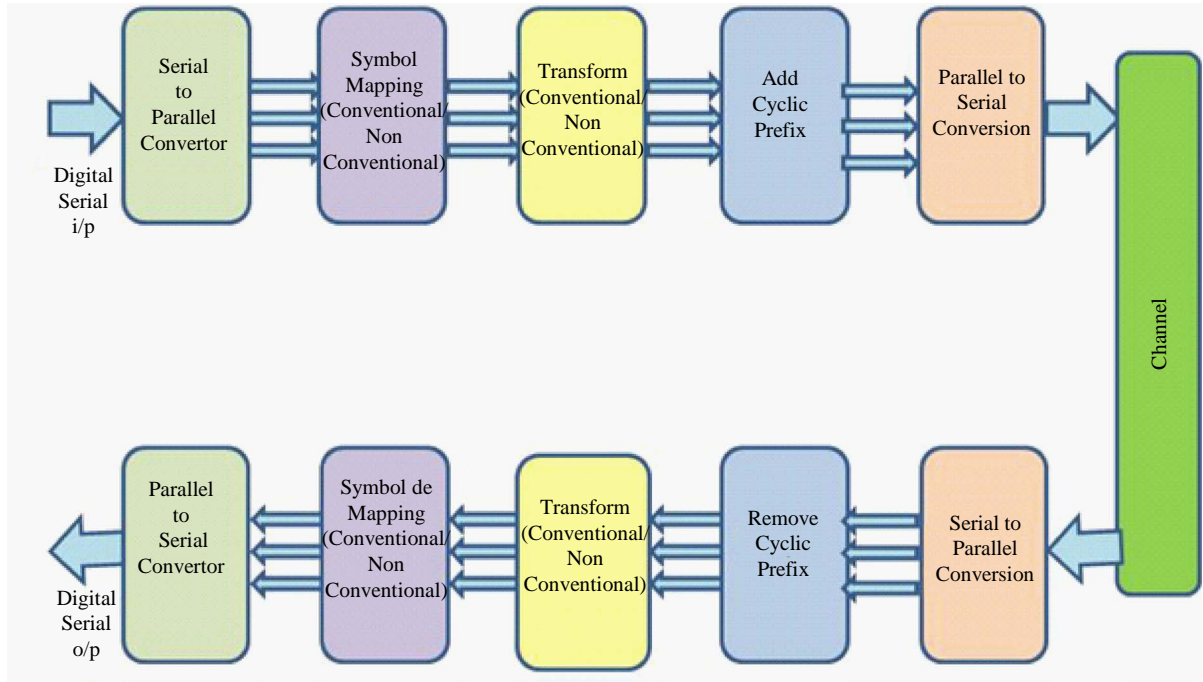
Digital Serial i/p

Serial to Parallel Convertor

Symbol Mapping (Conventional/ Non Conventional)

Transform (Conventional/ Non Conventional)

Add Cyclic Prefix

Parallel to Serial Conversion

Channel

Serial to Parallel Conversion

Remove Cyclic Prefix

Transform (Conventional/ Non Conventional)

Symbol de Mapping (Conventional/ Non Conventional)

Parallel to Serial Convertor

Digital Serial o/p